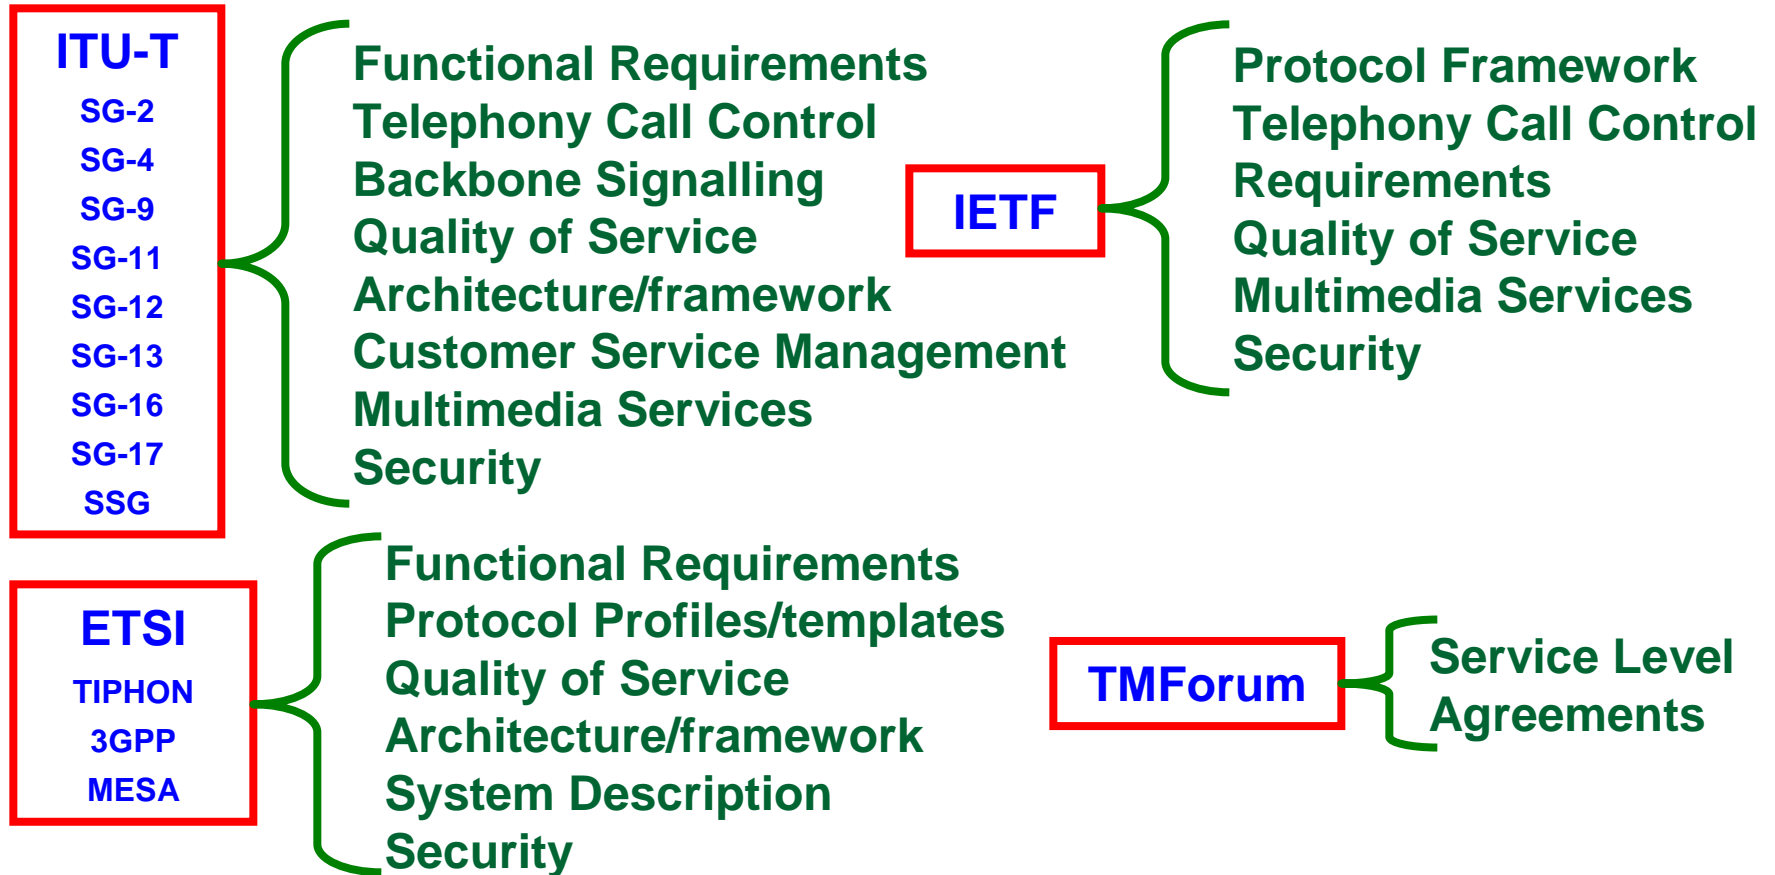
ITU-T
SG-2
SG-4
SG-9
SG-11
SG-12
SG-13
SG-16
SG-17
SSG

Functional Requirements
Telephony Call Control
Backbone Signalling
Quality of Service
Architecture/framework
Customer Service Management
Multimedia Services
Security

IETF

Protocol Framework
Telephony Call Control
Requirements
Quality of Service
Multimedia Services
Security

ETSI
TIPHON
3GPP
MESA

Functional Requirements
Protocol Profiles/templates
Quality of Service
Architecture/framework
System Description
Security

TMForum

Service Level
Agreements